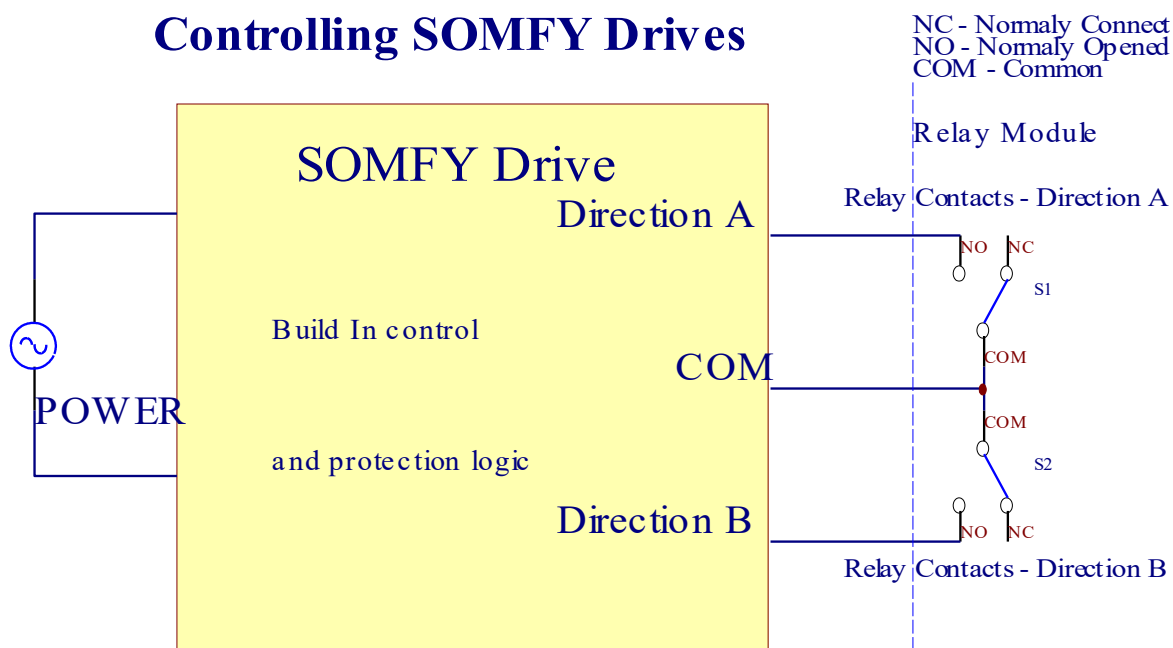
Controlling SOMFY Drives

NC - Normaly Connect
NO - Normaly Opened
COM - Common

Relay Module

SOMFY Drive

Relay Contacts - Direction A

Direction A

NO NC

S1

Build In control

COM

COM

POWER

COM

and protection logic

S2

Direction B

NO NC

Relay Contacts - Direction B